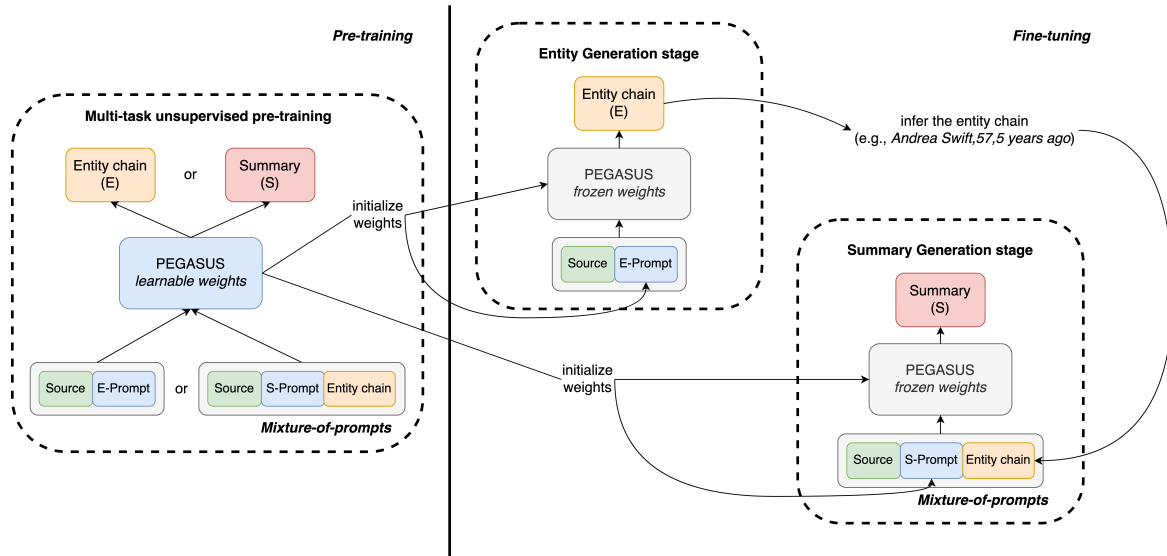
Pre-training

Multi-task unsupervised pre-training

Entity chain (E)

or

Summary (S)

PEGASUS
learnable weights

Source E-Prompt

or

Source S-Prompt Entity chain

Mixture-of-prompts

initialize weights

initialize weights

Fine-tuning

Entity Generation stage

Entity chain (E)

PEGASUS
frozen weights

Source E-Prompt

infer the entity chain
(e.g., Andrea Swift,57,5 years ago)

Summary Generation stage

Summary (S)

PEGASUS
frozen weights

Source S-Prompt Entity chain

Mixture-of-prompts